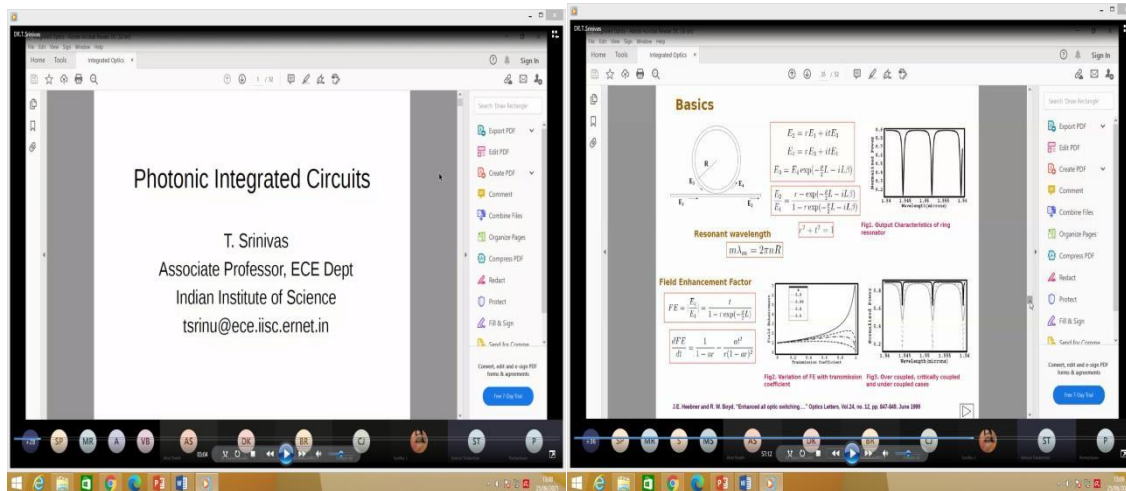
DR.T.Srinivas

Home Tools Integrated Optics ×

Sign In

1 / 52

Photonic Integrated Circuits

T. Srinivas
Associate Professor, ECE Dept
Indian Institute of Science
tsrinu@ece.iisc.ernet.in

Search 'Draw Rectangle'

Export PDF
Edit PDF
Create PDF
Comment
Combine Files
Organize Pages
Compress PDF
Redact
Protect
Fill & Sign

Convert, edit and e-sign PDF forms & agreements

Free 7-Day Trial

SP MR A VB AS DK BR CJ ST P

DR.T.Srinivas

Home Tools Integrated Optics ×

Sign In

Basics

$E_2 = rE_1 + itE_3$

$E_4 = itE_1 + rE_3$

$E_3 = E_4 \exp(-\frac{\alpha}{2}L - iL\beta)$

$\frac{E_2}{E_1} = \frac{r - \exp(-\frac{\alpha}{2}L - iL\beta)}{1 - r\exp(-\frac{\alpha}{2}L - iL\beta)}$

$r^2 + t^2 = 1$

Resonant wavelength

$m\lambda_m = 2\pi nR$

Fig1. Output Characteristics of ring resonator

Field Enhancement Factor

$FE = \frac{E_3}{E_1} = \frac{t}{1 - r\exp(-\frac{\alpha}{2}L)}$

$\frac{dFE}{dt} = \frac{1}{1 - ar} - \frac{at^2}{r(1 - ar)^2}$

Fig2. Variation of FE with transmission coefficient

Fig3. Over coupled, critically coupled and under coupled cases

J.E. Heebner and R. W. Boyd, "Enhanced all optic switching…" Optics Letters, Vol.24, no. 12, pp. 847-849, June 1999

Search 'Draw Rectangle'

Export PDF
Edit PDF
Create PDF
Comment
Combine Files
Organize Pages
Compress PDF
Redact
Protect
Fill & Sign

Convert, edit and e-sign PDF forms & agreements

Free 7-Day Trial

SP MK S MS AS DK BR CJ ST P